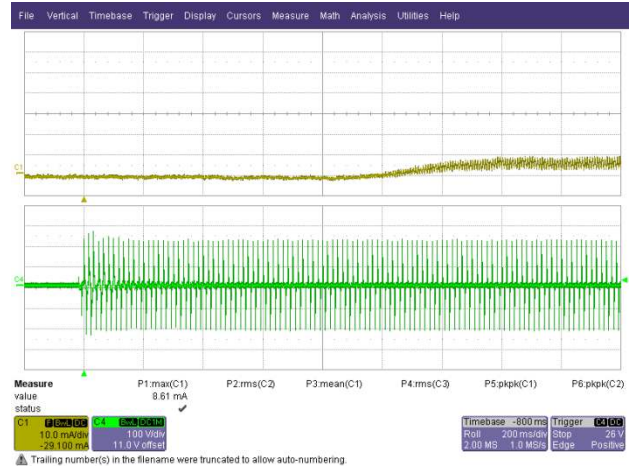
File Vertical Timebase Trigger Display Cursors Measure Math Analysis Utilities Help

C1

C4

| Measure | P1:max(C1) | P2:rms(C2) | P3:mean(C1) | P4:rms(C3) | P5:pkpk(C1) | P6:pkpk(C2) |
|---|---|---|---|---|---|---|
| value | 8.61 mA | | | | | |
| status | ✔ | | | | | |

C1 F BwL DC
10.0 mA/div
-29.100 mA

C4 BwL DC1M
100 V/div
11.0 V offset

Timebase -800 ms
Roll 200 ms/div
2.00 MS 1.0 MS/s

Trigger C4 DC
Stop 26 V
Edge Positive

⚠ Trailing number(s) in the filename were truncated to allow auto-numbering.